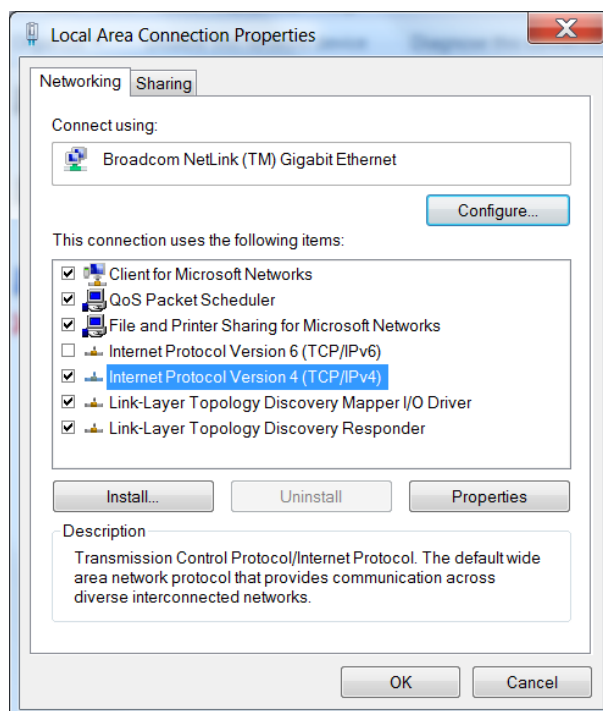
Local Area Connection Properties

Networking | Sharing

Connect using:

Broadcom NetLink (TM) Gigabit Ethernet

Configure...

This connection uses the following items:

Client for Microsoft Networks
QoS Packet Scheduler
File and Printer Sharing for Microsoft Networks
Internet Protocol Version 6 (TCP/IPv6)
Internet Protocol Version 4 (TCP/IPv4)
Link-Layer Topology Discovery Mapper I/O Driver
Link-Layer Topology Discovery Responder

Install... | Uninstall | Properties

Description

Transmission Control Protocol/Internet Protocol. The default wide area network protocol that provides communication across diverse interconnected networks.

OK | Cancel